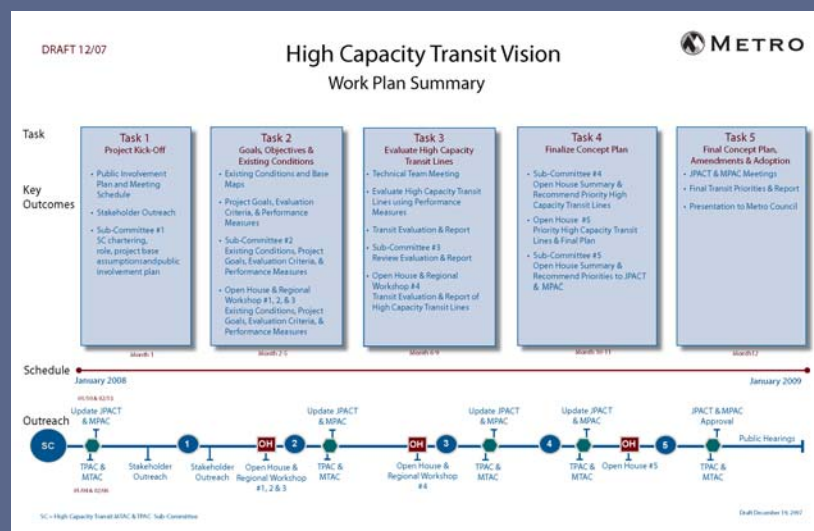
DRAFT 12/07

High Capacity Transit Vision

Work Plan Summary

METRO

Task

Key Outcomes

Task 1
Project Kick-Off

- Public Involvement Plan and Meeting Schedule
- Stakeholder Outreach
- Sub-Committee #1 SC chartering, role, project base assumptions and public involvement plan

Month 1

Task 2
Goals, Objectives & Existing Conditions

- Existing Conditions and Base Maps
- Project Goals, Evaluation Criteria, & Performance Measures
- Sub-Committee #2 Existing Conditions, Project Goals, Evaluation Criteria, & Performance Measures
- Open House & Regional Workshop #1, 2, & 3 Existing Conditions, Project Goals, Evaluation Criteria, & Performance Measures

Month 2-5

Task 3
Evaluate High Capacity Transit Lines

- Technical Team Meeting
- Evaluate High Capacity Transit Lines using Performance Measures
- Transit Evaluation & Report
- Sub-Committee #3 Review Evaluation & Report
- Open House & Regional Workshop #4 Transit Evaluation & Report of High Capacity Transit Lines

Month 6-9

Task 4
Finalize Concept Plan

- Sub-Committee #4 Open House Summary & Recommend Priority High Capacity Transit Lines
- Open House #5 Priority High Capacity Transit Lines & Final Plan
- Sub-Committee #5 Open House Summary & Recommend Priorities to JPACT & MPAC

Month 10-11

Task 5
Final Concept Plan, Amendments & Adoption

- JPACT & MPAC Meetings
- Final Transit Priorities & Report
- Presentation to Metro Council

Month 12

Schedule

January 2008

January 2009

Outreach

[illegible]

Update JPACT & MPAC

Update JPACT & MPAC

Update JPACT & MPAC

Update JPACT & MPAC

JPACT & MPAC Approval

SC

1

OH

2

OH

3

4

OH

5

Public Hearings

TPAC & MTAC

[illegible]

Stakeholder Outreach

Stakeholder Outreach

Open House & Regional Workshop #1, 2 & 3

TPAC & MTAC

Open House & Regional Workshop #4

TPAC & MTAC

TPAC & MTAC

Open House #5

TPAC & MTAC

SC = High Capacity Transit MTAC & TPAC Sub-Committee

Draft December 19, 2007